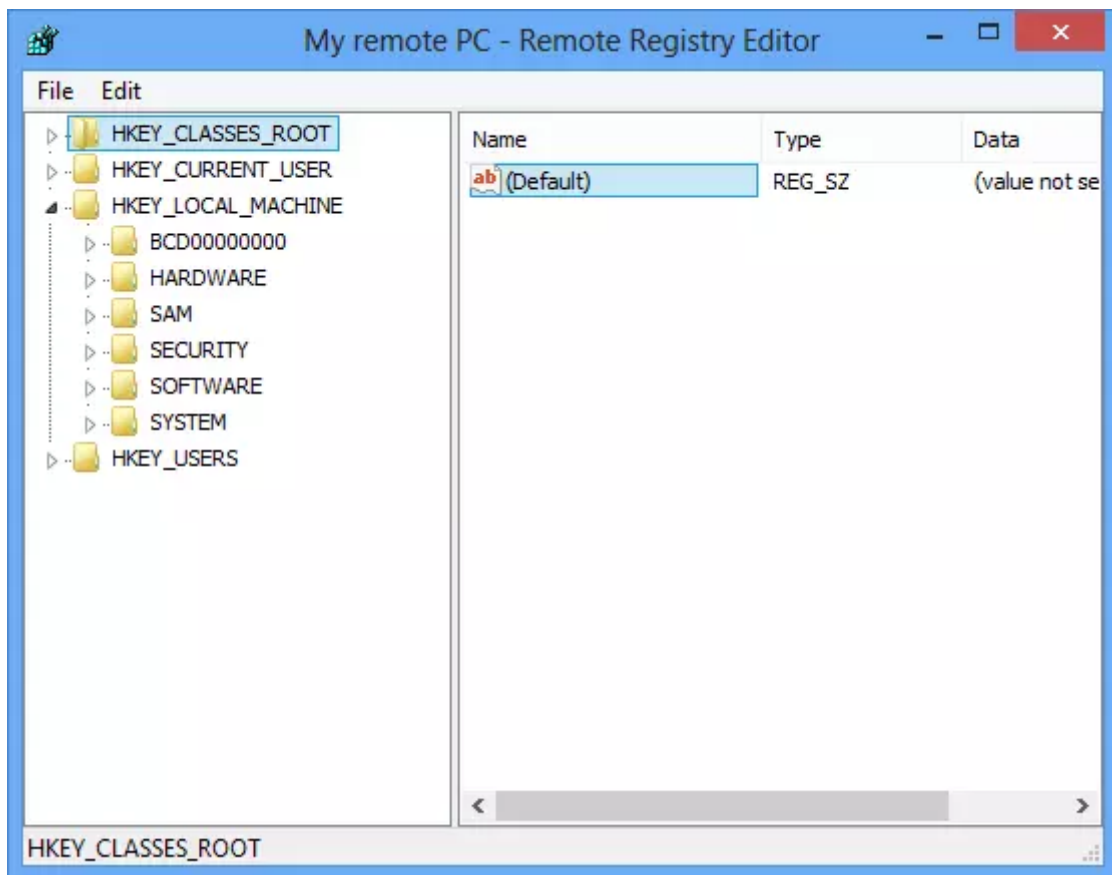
My remote PC - Remote Registry Editor

File Edit

HKEY_CLASSES_ROOT
HKEY_CURRENT_USER
HKEY_LOCAL_MACHINE
BCD00000000
HARDWARE
SAM
SECURITY
SOFTWARE
SYSTEM
HKEY_USERS

| Name | Type | Data |
|---|---|---|
| ab (Default) | REG_SZ | (value not se |

HKEY_CLASSES_ROOT